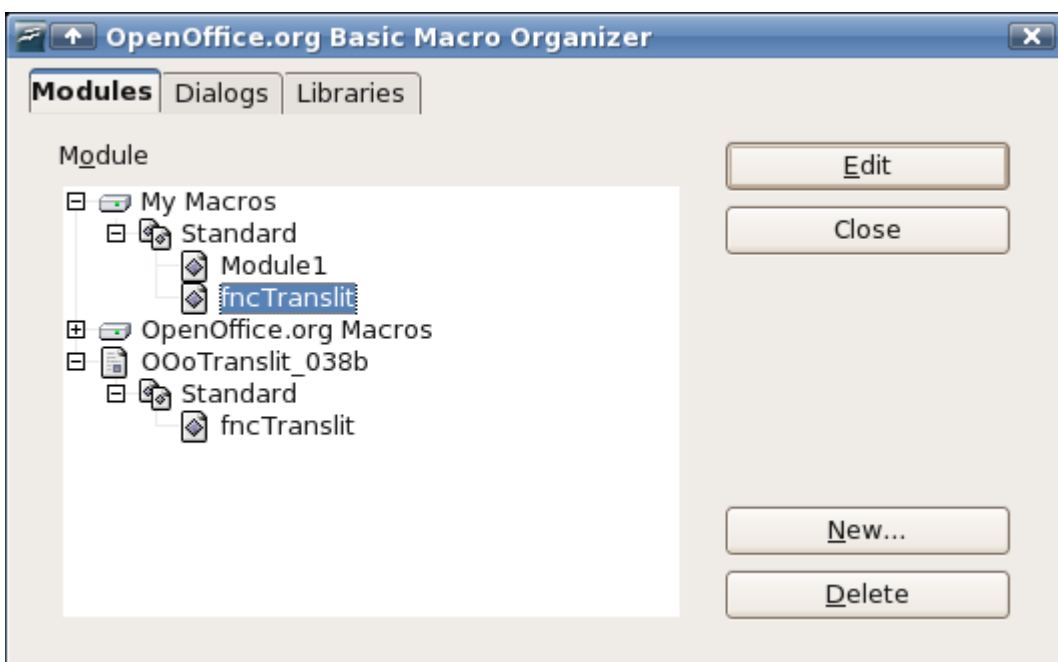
OpenOffice.org Basic Macro Organizer

Modules | Dialogs | Libraries

Module

My Macros
Standard
Module1
fncTranslit
OpenOffice.org Macros
OOoTranslit_038b
Standard
fncTranslit

Edit
Close
New...
Delete